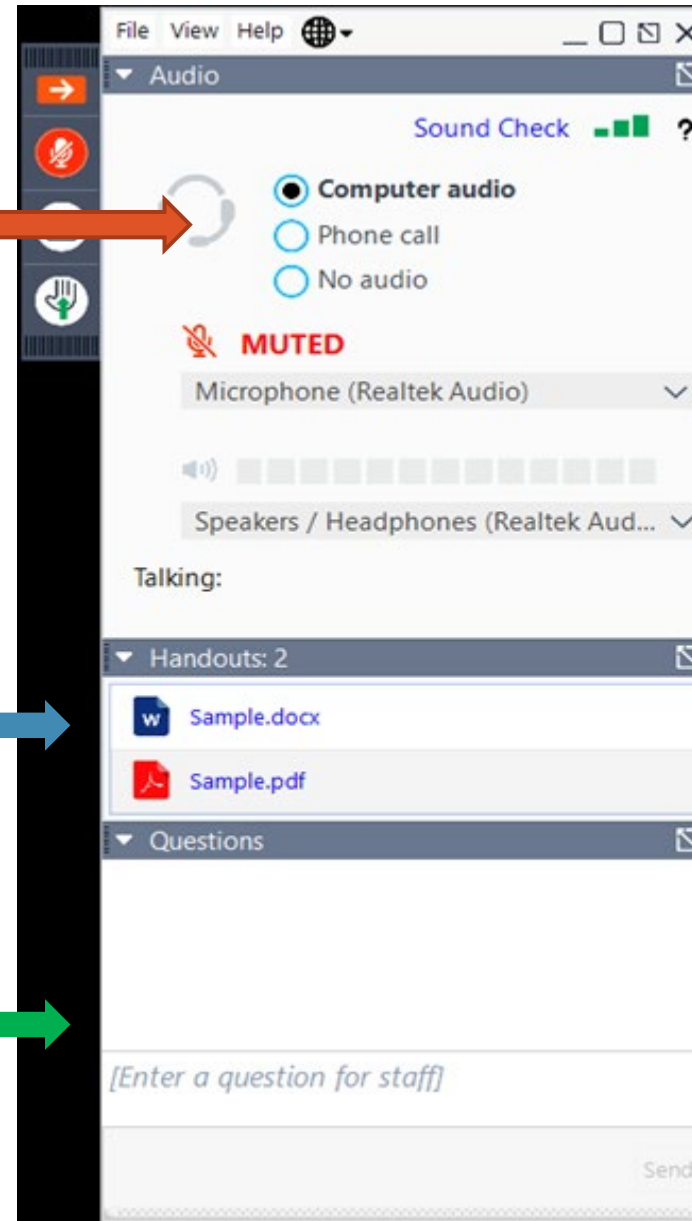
File View Help

Audio

Sound Check ?

Computer audio
Phone call
No audio

MUTED

Microphone (Realtek Audio)

Speakers / Headphones (Realtek Aud...

Talking:

Handouts: 2

Sample.docx

Sample.pdf

Questions

[Enter a question for staff]

Send